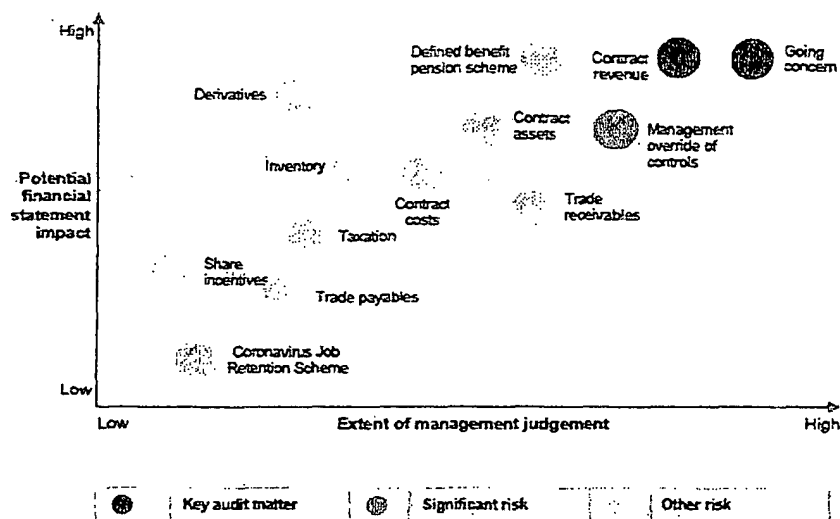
High

Potential financial statement impact

Low

Defined benefit pension scheme

Contract revenue

Going concern

Derivatives

Contract assets

Management override of controls

Inventory

Contract costs

Trade receivables

Taxation

Share incentives

Trade payables

Coronavirus Job Retention Scheme

Low

Extent of management judgement

High

Key audit matter

Significant risk

Other risk